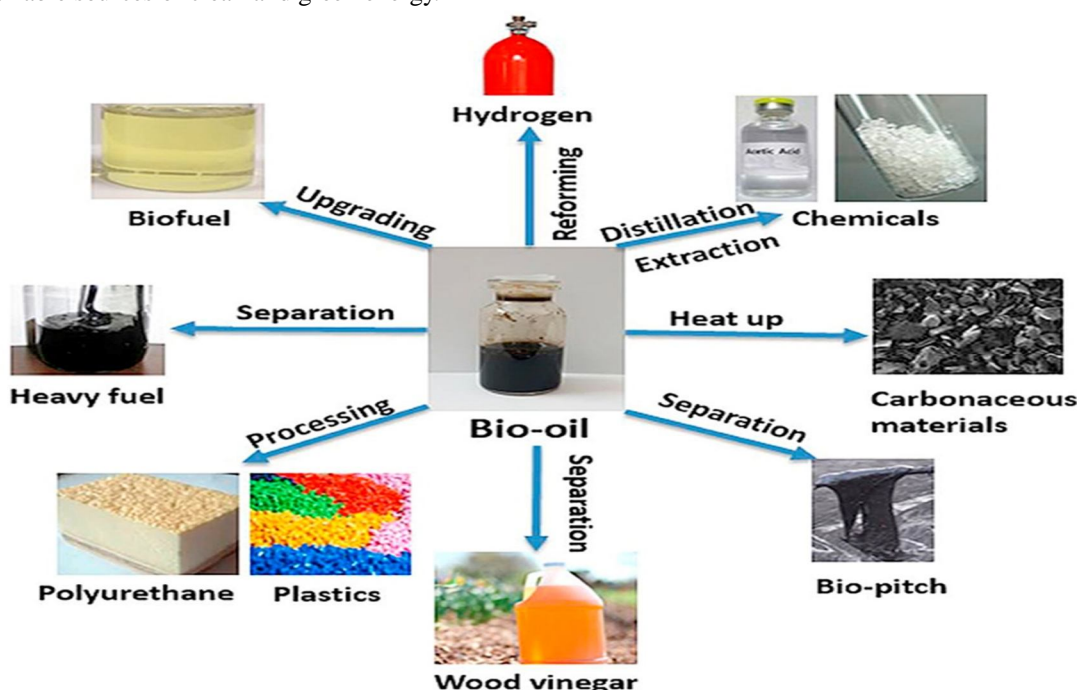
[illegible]

Hydrogen

Reforming

Biofuel

Upgrading

Acetic Acid

Distillation

Extraction

Chemicals

Separation

Heavy fuel

Heat up

Carbonaceous materials

Processing

Bio-oil

Separation

Separation

Polyurethane

Plastics

Bio-pitch

Wood vinegar